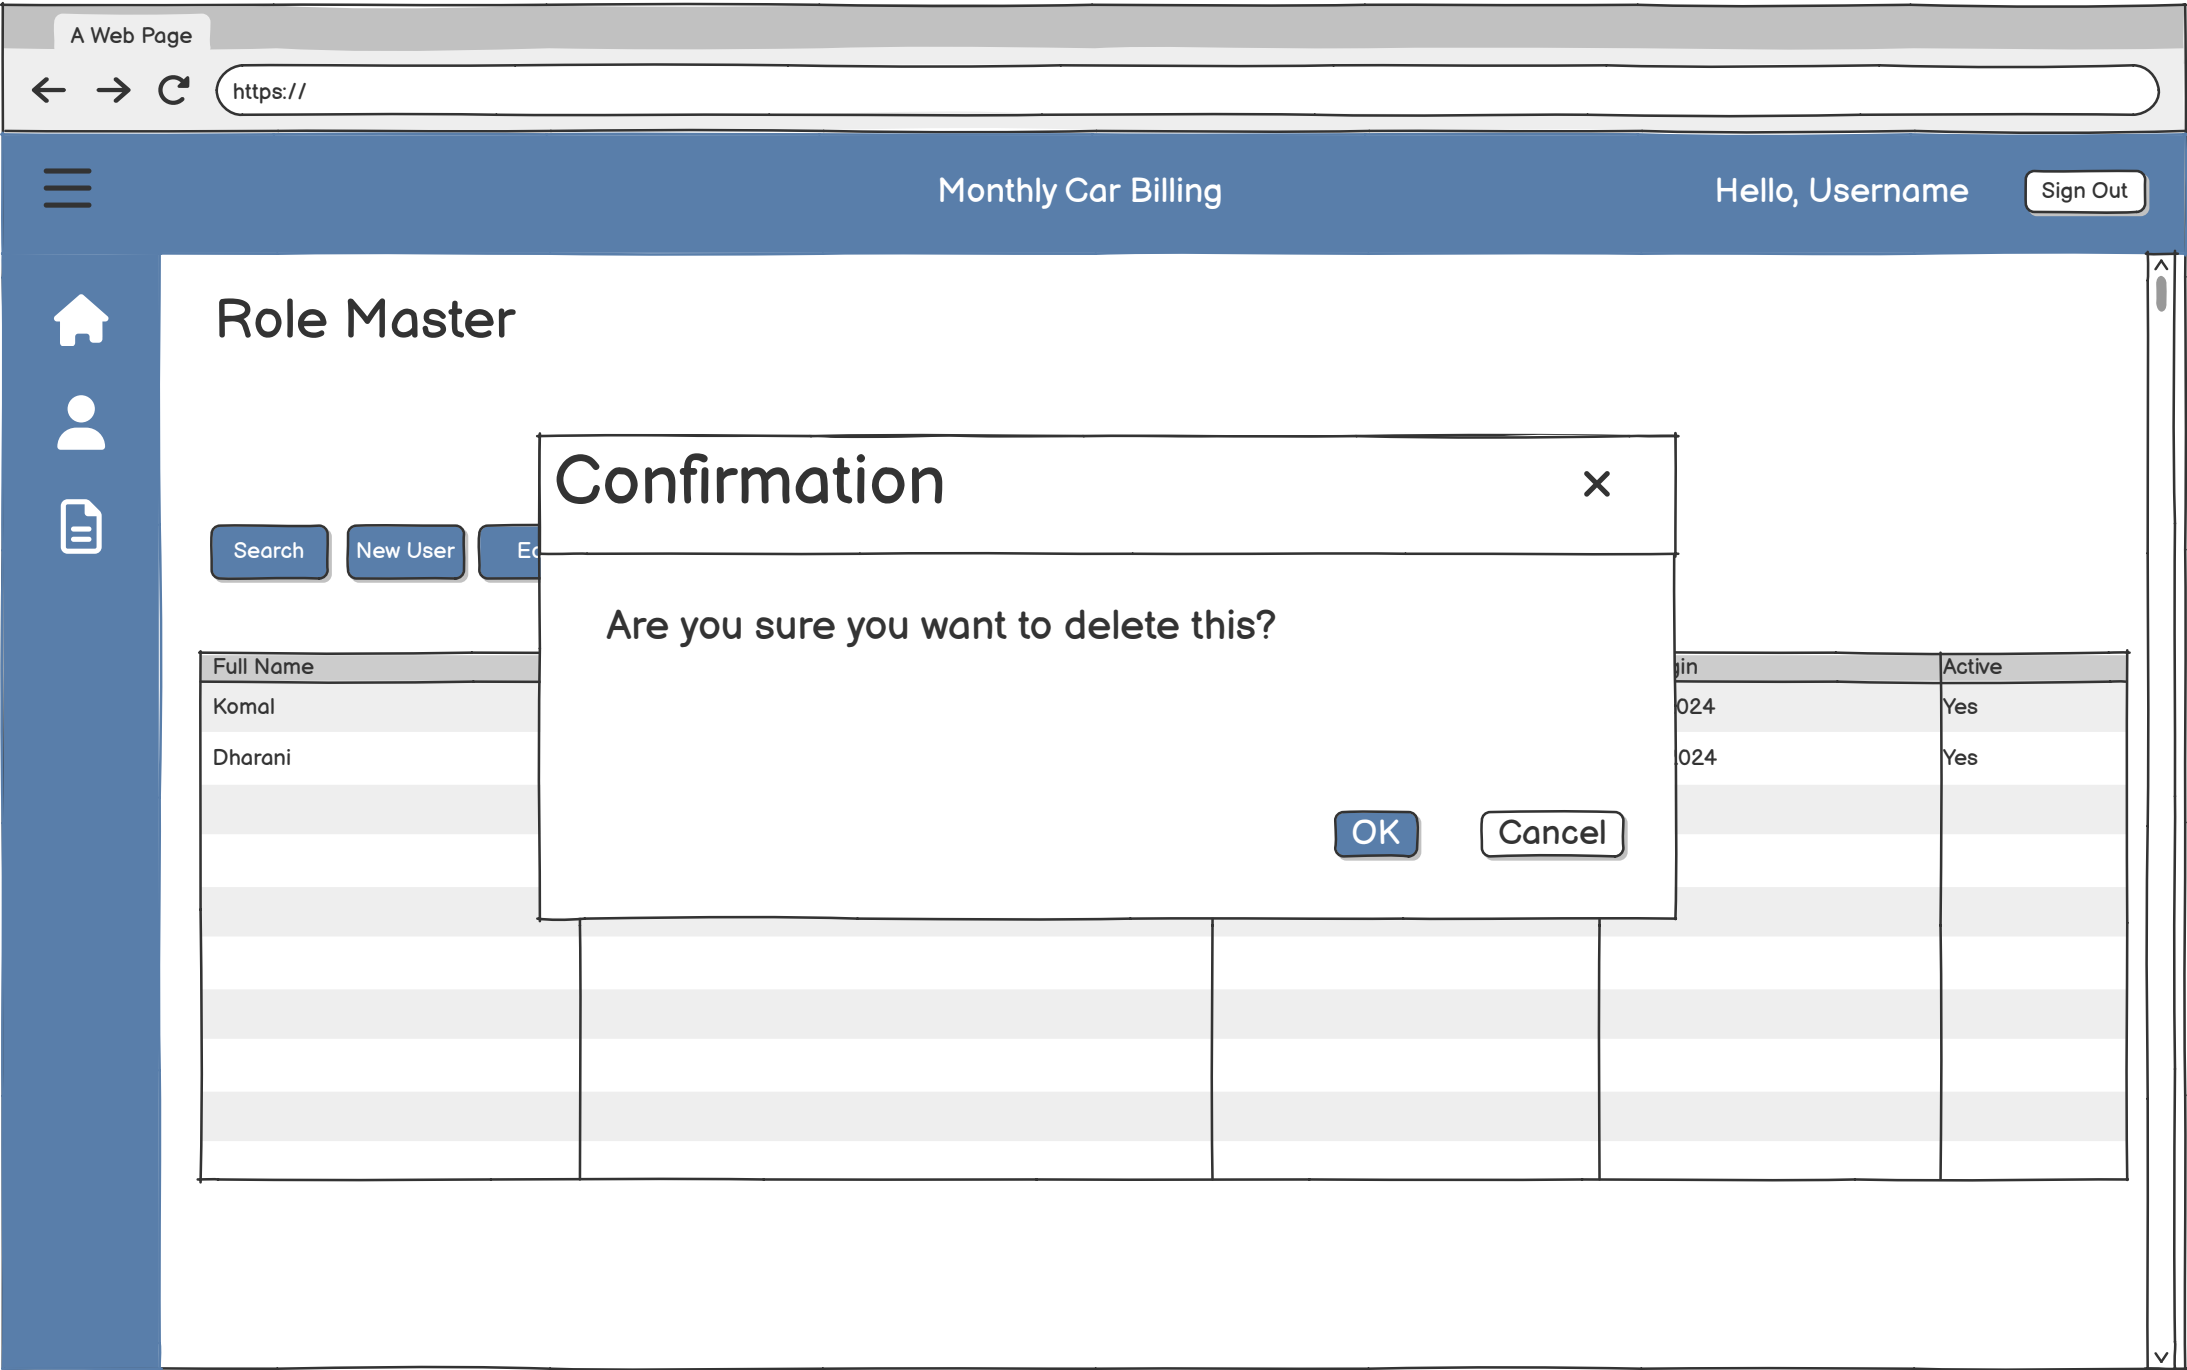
A Web Page

https://

Monthly Car Billing

Hello, Username

Sign Out

Role Master

Search

New User

Ed

Confirmation

×

Are you sure you want to delete this?

OK

Cancel

| Full Name | | | gin | Active |
|---|---|---|---|---|
| Komal | | | 024 | Yes |
| Dharani | | | 024 | Yes |